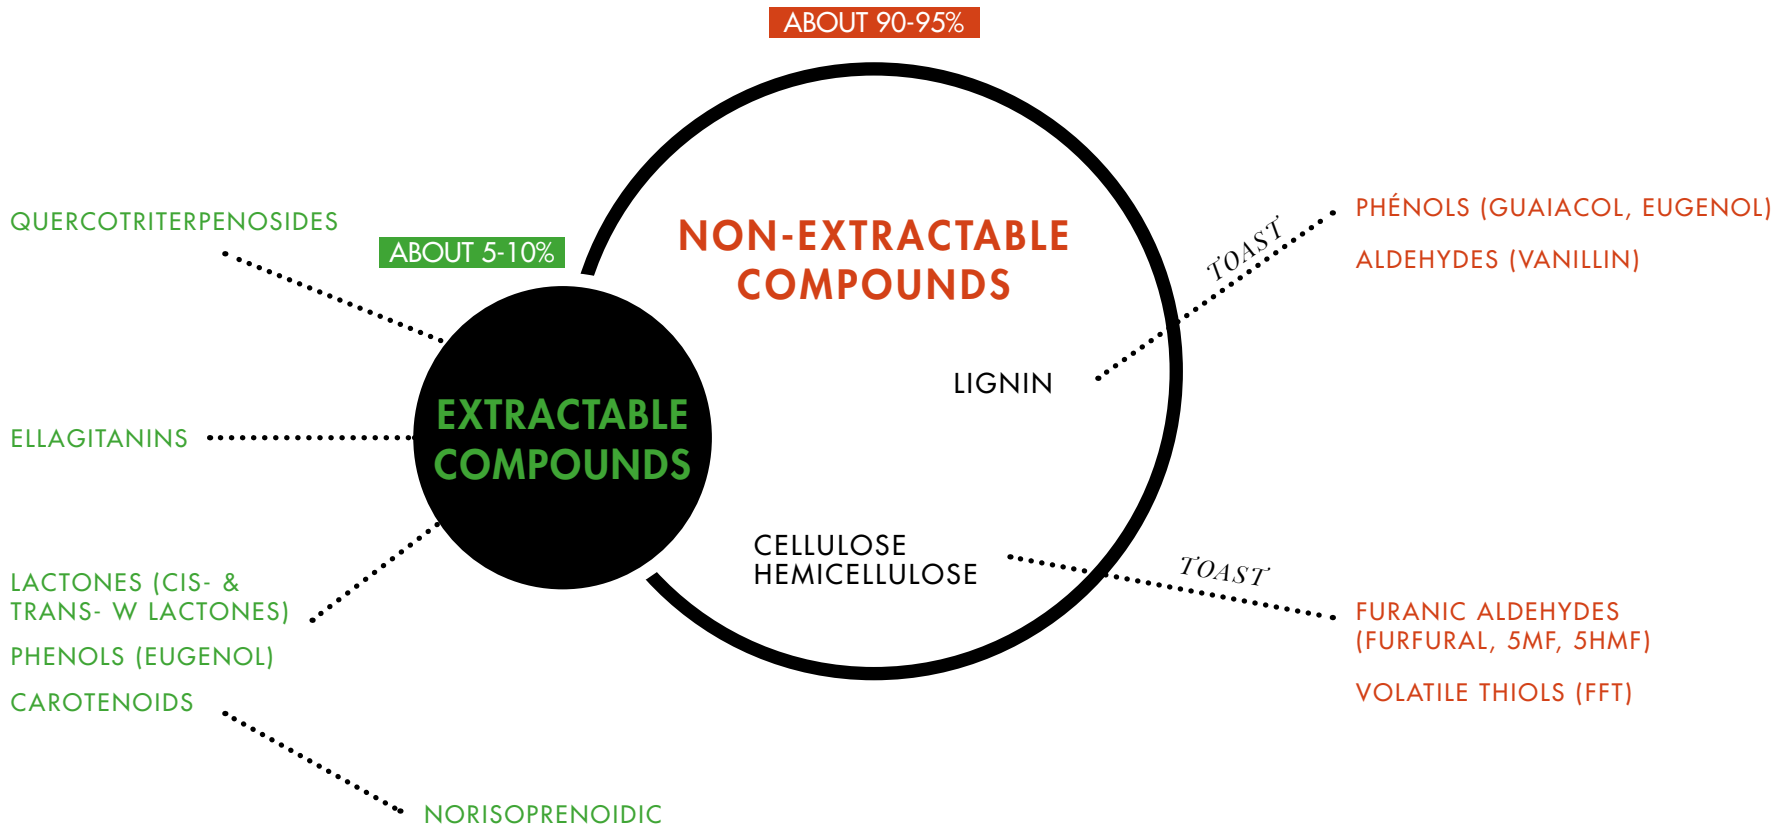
ABOUT 90-95%

NON-EXTRACTABLE COMPOUNDS

QUERCOTRITERPENOSIDES

ABOUT 5-10%

EXTRACTABLE COMPOUNDS

ELLAGITANINS

LACTONES (CIS- & TRANS- W LACTONES)

PHENOLS (EUGENOL)

CAROTENOIDS

NORISOPRENOIDIC

LIGNIN

TOAST

PHÉNOLS (GUAIACOL, EUGENOL)

ALDEHYDES (VANILLIN)

CELLULOSE
HEMICELLULOSE

TOAST

FURANIC ALDEHYDES (FURFURAL, 5MF, 5HMF)

VOLATILE THIOLS (FFT)